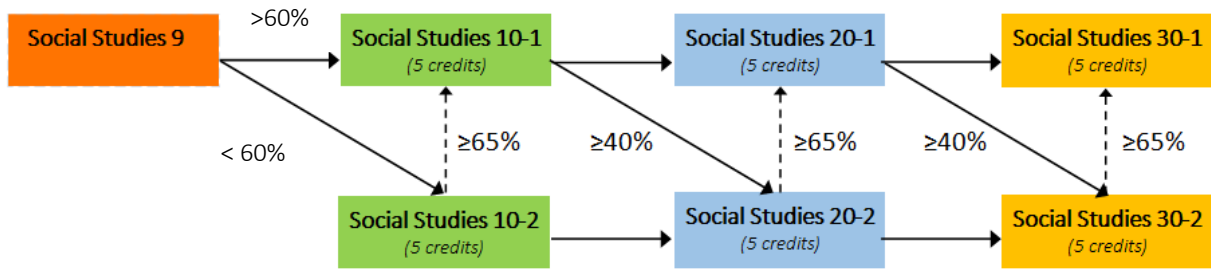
Social Studies 9

>60%

< 60%

Social Studies 10-1
(5 credits)

≥65%

Social Studies 10-2
(5 credits)

≥40%

Social Studies 20-1
(5 credits)

≥65%

Social Studies 20-2
(5 credits)

≥40%

Social Studies 30-1
(5 credits)

≥65%

Social Studies 30-2
(5 credits)